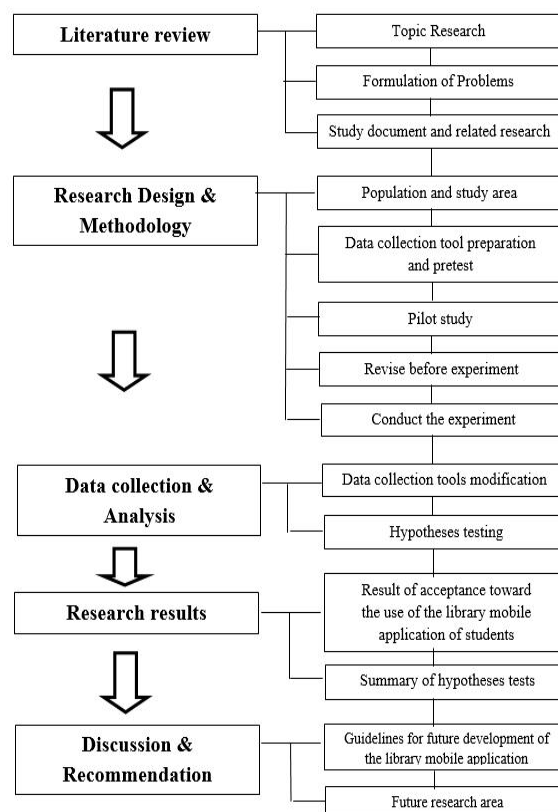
Literature review

Topic Research

Formulation of Problems

Study document and related research

Research Design & Methodology

Population and study area

Data collection tool preparation and pretest

Pilot study

Revise before experiment

Conduct the experiment

Data collection & Analysis

Data collection tools modification

Hypotheses testing

Research results

Result of acceptance toward the use of the library mobile application of students

Summary of hypotheses tests

Discussion & Recommendation

Guidelines for future development of the library mobile application

Future research area